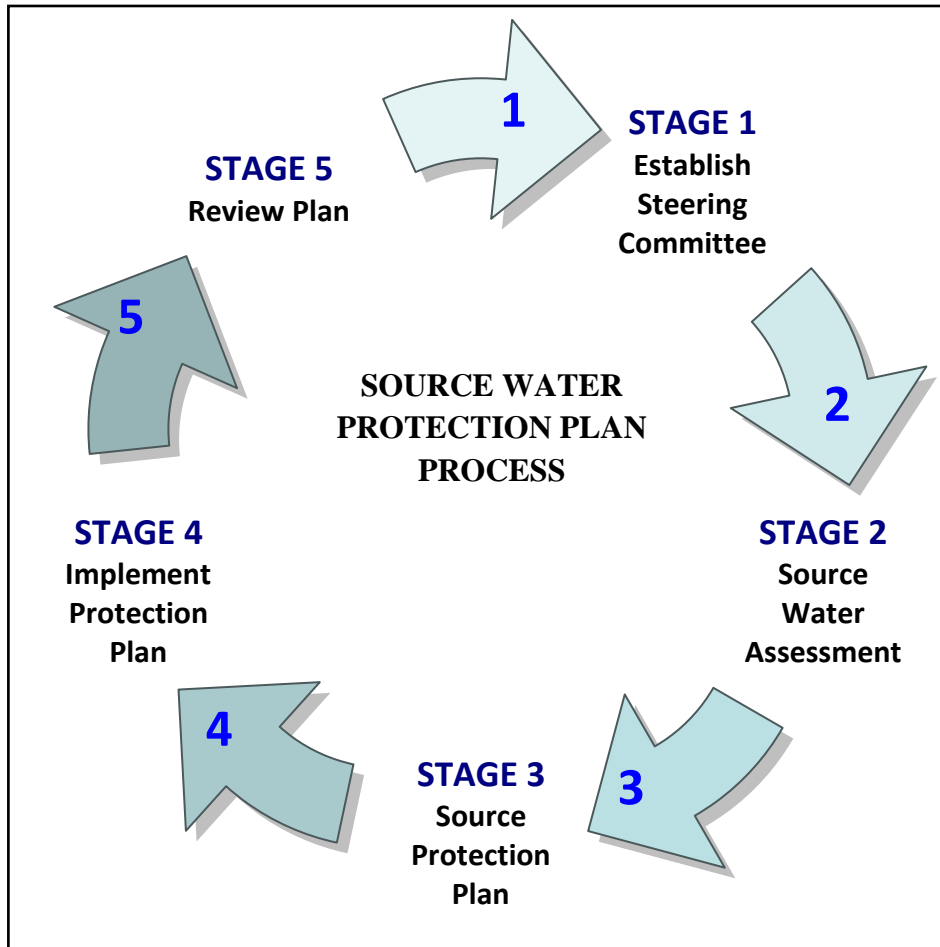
1

STAGE 1
Establish
Steering
Committee

STAGE 5
Review Plan

5

SOURCE WATER
PROTECTION PLAN
PROCESS

2

STAGE 2
Source
Water
Assessment

STAGE 4
Implement
Protection
Plan

4

3

STAGE 3
Source
Protection
Plan